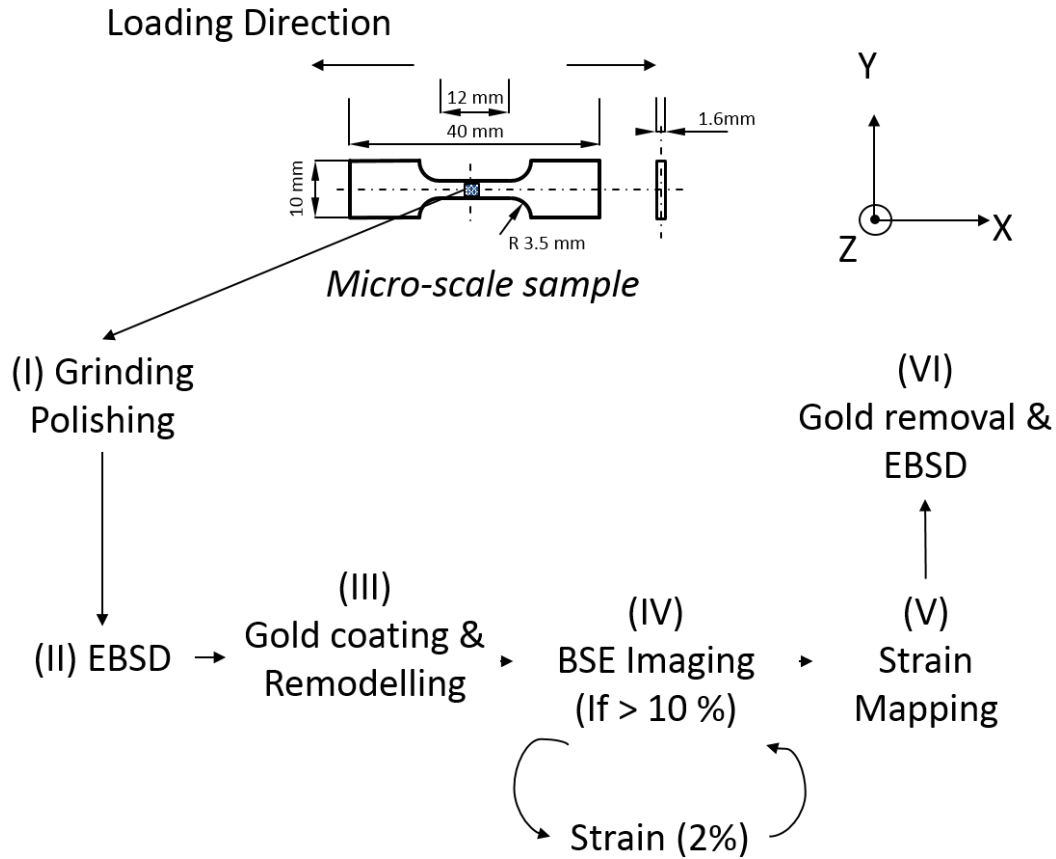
Loading Direction

12 mm
40 mm
1.6mm
10 mm
R 3.5 mm

Y
X
Z

*Micro-scale sample*

(I) Grinding Polishing

(VI) Gold removal & EBSD

(II) EBSD

(III) Gold coating & Remodelling

(IV) BSE Imaging (If > 10 %)

(V) Strain Mapping

Strain (2%)